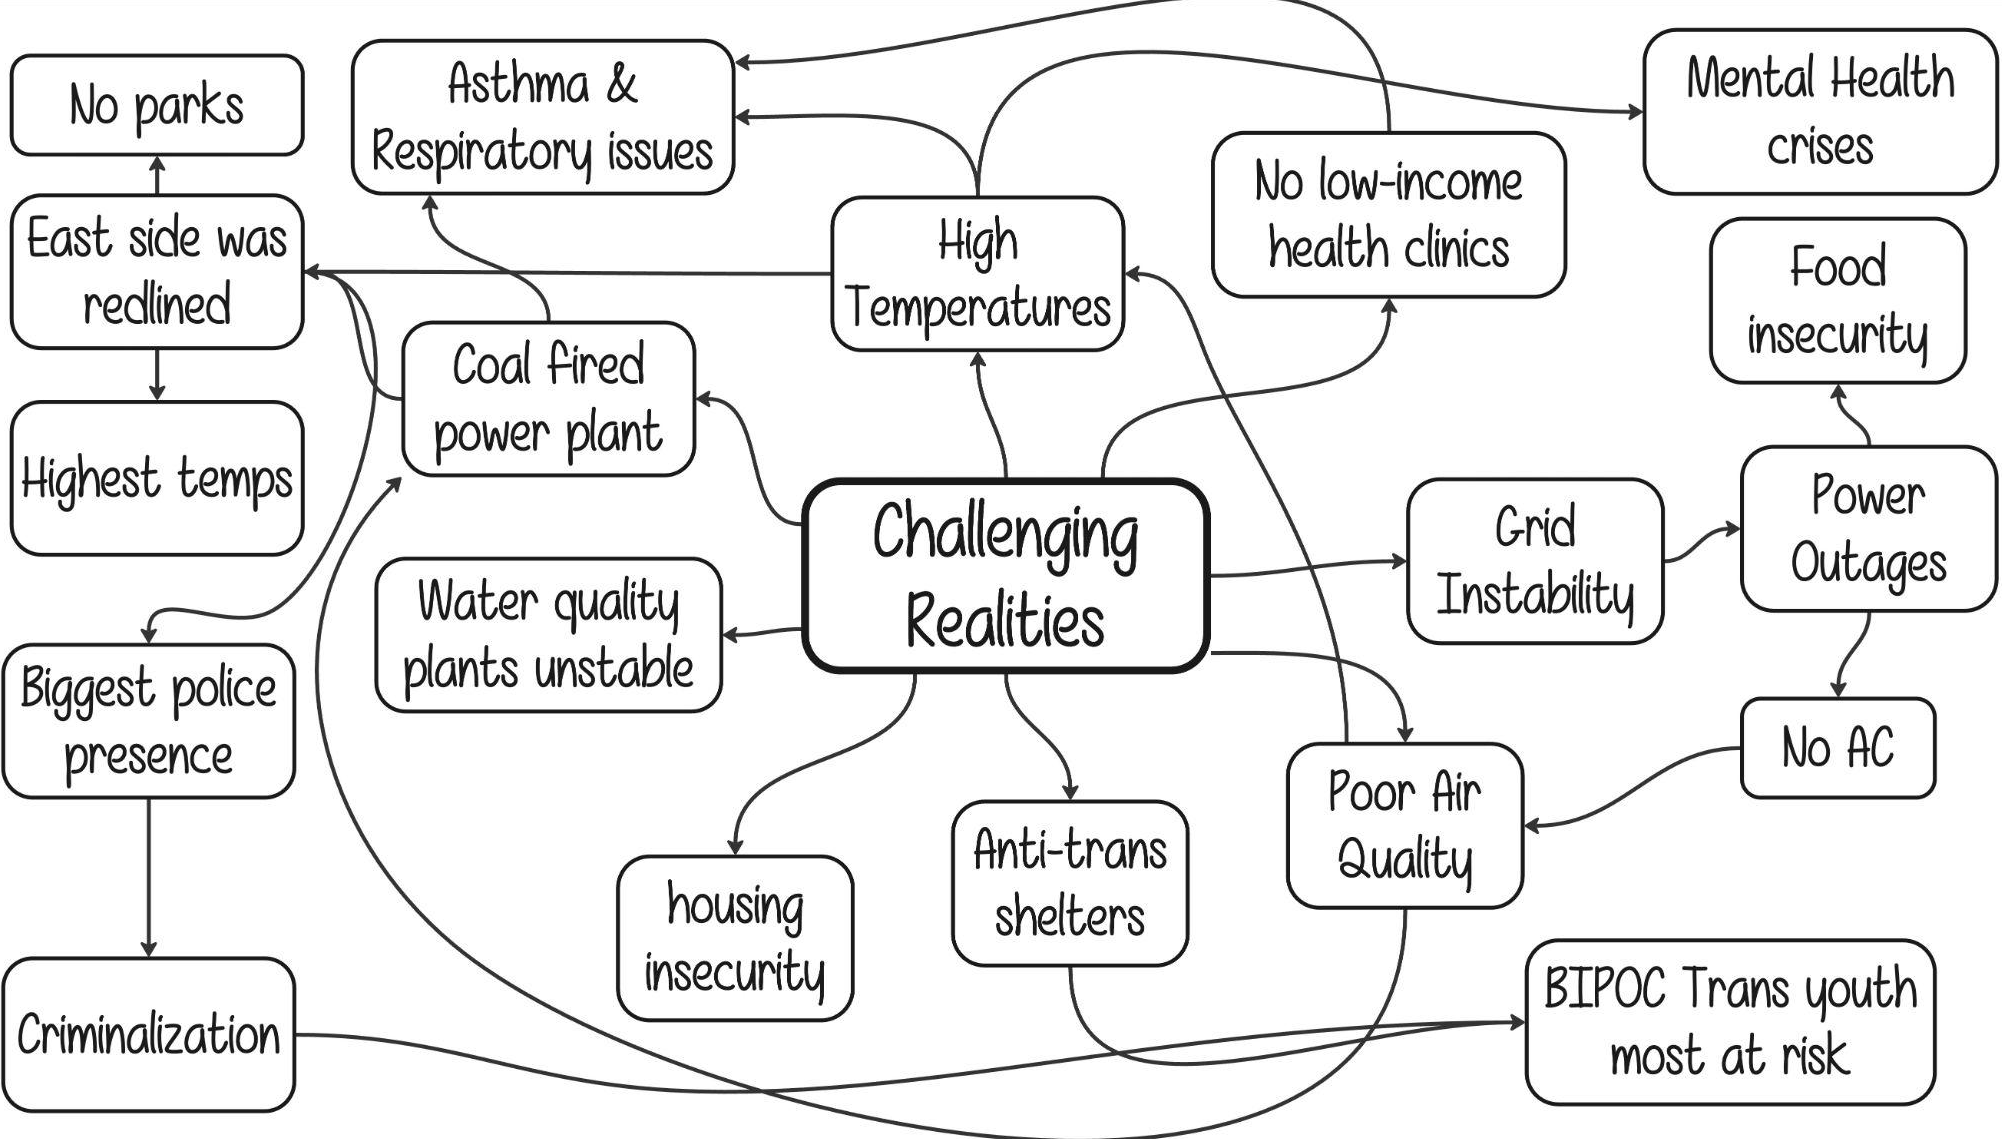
No parks

Asthma & Respiratory issues

Mental Health crises

East side was redlined

High Temperatures

No low-income health clinics

Food insecurity

Highest temps

Coal fired power plant

Challenging Realities

Grid Instability

Power Outages

Water quality plants unstable

Biggest police presence

No AC

Poor Air Quality

housing insecurity

Anti-trans shelters

Criminalization

BIPOC Trans youth most at risk